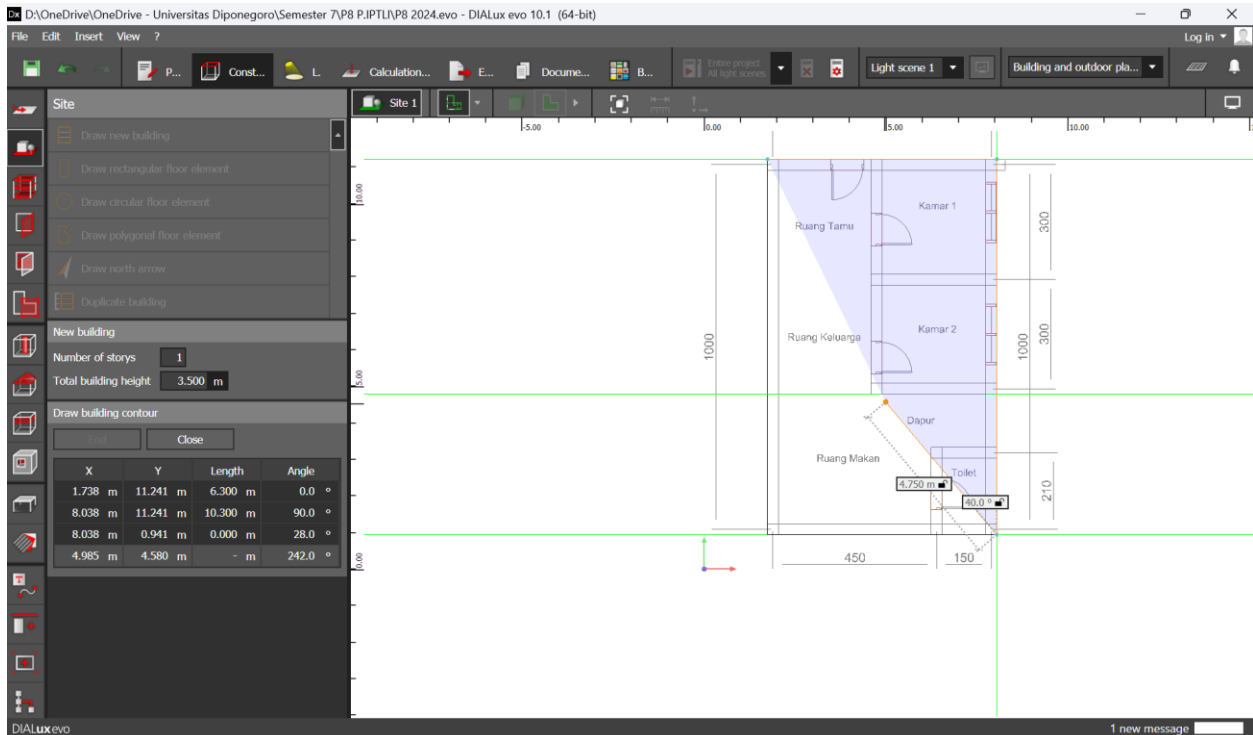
D:\OneDrive\OneDrive - Universitas Diponegoro\Semester 7\P8 P.IPTLI\P8 2024.evo - DIALux evo 10.1 (64-bit)

File Edit Insert View ?

Log in

P... Const... L. Calculation... E... Docume... B...

Entire project All light scenes

Light scene 1

Building and outdoor pla...

Site

Site 1

Draw new building

Draw rectangular floor element

Draw circular floor element

Draw polygonal floor element

Draw north arrow

Duplicate building

New building

Number of storys 1

Total building height 3.500 m

Draw building contour

End Close

| X | Y | Length | Angle |
|---|---|---|---|
| 1.738 m | 11.241 m | 6.300 m | 0.0 ° |
| 8.038 m | 11.241 m | 10.300 m | 90.0 ° |
| 8.038 m | 0.941 m | 0.000 m | 28.0 ° |
| 4.985 m | 4.580 m | - m | 242.0 ° |

-5.00 0.00 5.00 10.00

10.00

5.00

0.00

Kamar 1

Ruang Tamu

300

Kamar 2

Ruang Keluarga

1000

1000

300

Dapur

Ruang Makan

Toilet

4.750 m

40.0 °

210

450

150

DIALux evo

1 new message